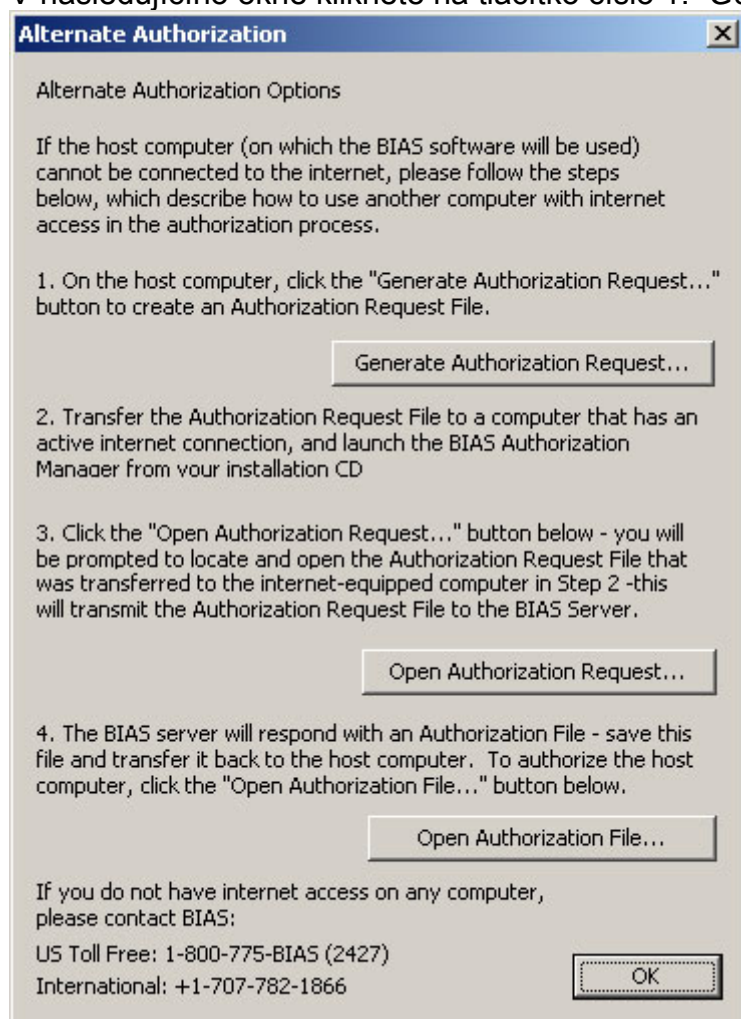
V následujícím okně klikněte na tlačítko číslo 1. Ce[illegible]

Alternate Authorization

Alternate Authorization Options

If the host computer (on which the BIAS software will be used) cannot be connected to the internet, please follow the steps below, which describe how to use another computer with internet access in the authorization process.

1. On the host computer, click the "Generate Authorization Request..." button to create an Authorization Request File.

Generate Authorization Request...

2. Transfer the Authorization Request File to a computer that has an active internet connection, and launch the BIAS Authorization Manager from your installation CD

3. Click the "Open Authorization Request..." button below - you will be prompted to locate and open the Authorization Request File that was transferred to the internet-equipped computer in Step 2 -this will transmit the Authorization Request File to the BIAS Server.

Open Authorization Request...

4. The BIAS server will respond with an Authorization File - save this file and transfer it back to the host computer. To authorize the host computer, click the "Open Authorization File..." button below.

Open Authorization File...

If you do not have internet access on any computer, please contact BIAS:

US Toll Free: 1-800-775-BIAS (2427)

International: +1-707-782-1866

OK